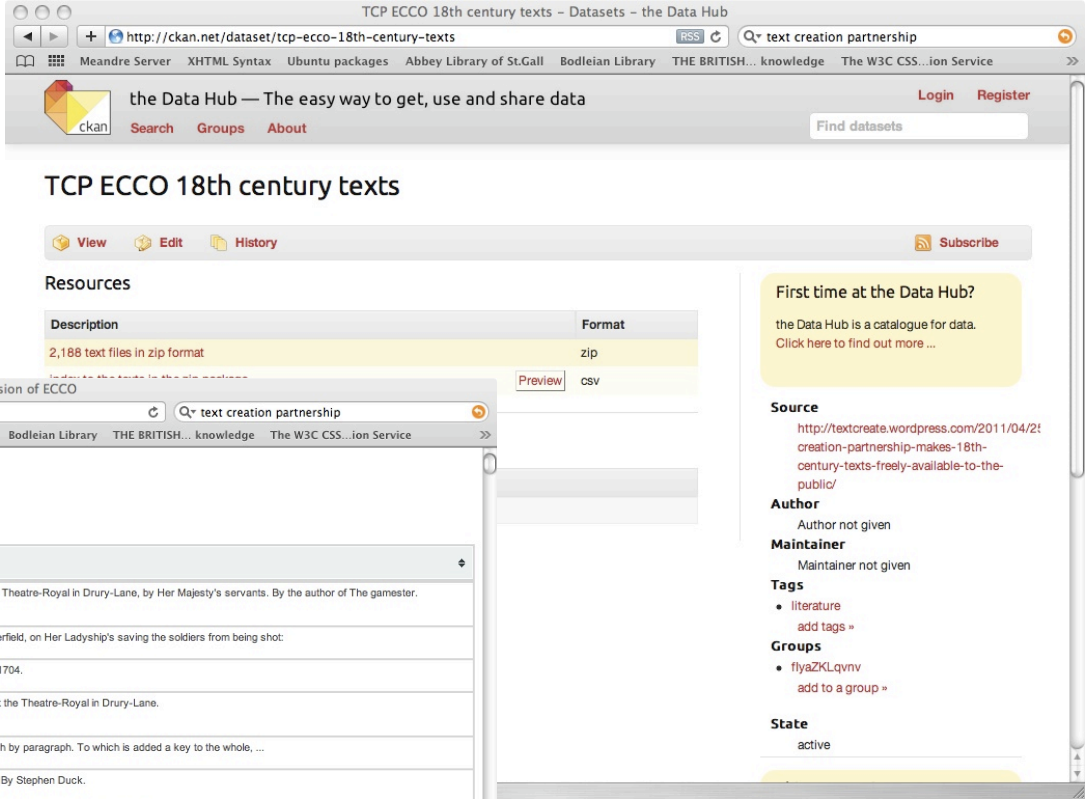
TCP ECCO 18th century texts – Datasets – the Data Hub

http://ckan.net/dataset/tcp-ecco-18th-century-texts RSS

text creation partnership

Meandre Server XHTML Syntax Ubuntu packages Abbey Library of St.Gall Bodleian Library THE BRITISH... knowledge The W3C CSS...ion Service

ckan the Data Hub — The easy way to get, use and share data

Login Register

Search Groups About

Find datasets

TCP ECCO 18th century texts

View Edit History

Subscribe

Resources

| Description | Format |
|---|---|
| 2,188 text files in zip format | zip |
| index to the texts in the zip package Preview | csv |

First time at the Data Hub?

the Data Hub is a catalogue for data.
Click here to find out more ...

Source
http://textcreate.wordpress.com/2011/04/2 creation-partnership-makes-18th-century-texts-freely-available-to-the-public/

Author
Author not given

Maintainer
Maintainer not given

Tags
• literature
add tags »

Groups
• flyaZKLqvnv
add to a group »

State
active

sion of ECCO

text creation partnership

Bodleian Library THE BRITISH... knowledge The W3C CSS...ion Service

Theatre-Royal in Drury-Lane, by Her Majesty's servants. By the author of The gamester.

erfield, on Her Ladyship's saving the soldiers from being shot:

1704.

t the Theatre-Royal in Drury-Lane.

h by paragraph. To which is added a key to the whole, ...

By Stephen Duck.